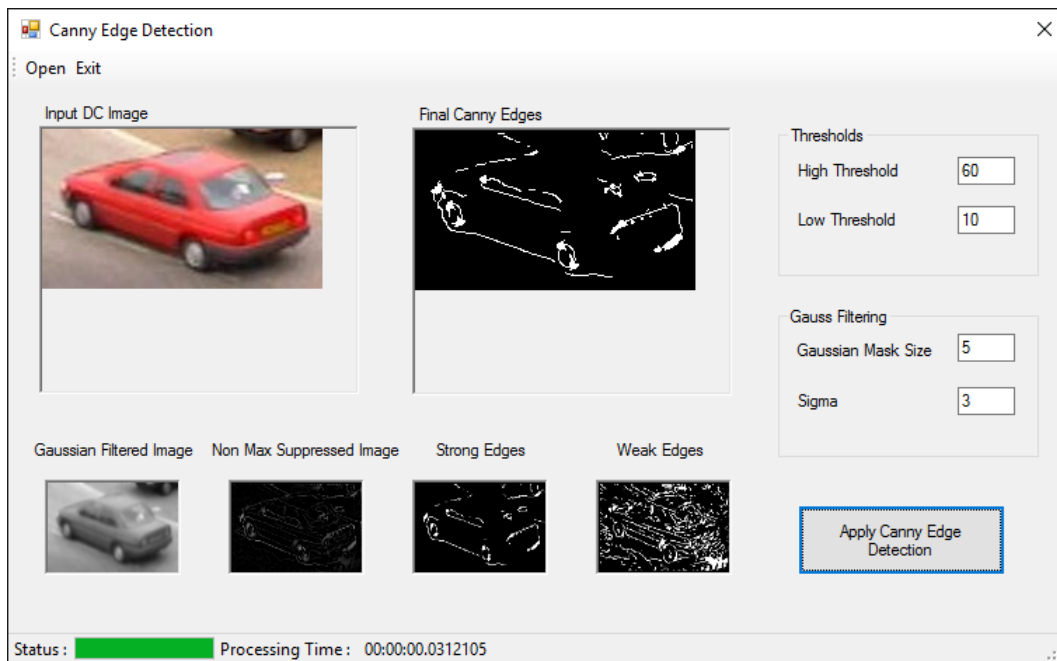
Canny Edge Detection

Open Exit

Input DC Image

Final Canny Edges

Thresholds

High Threshold 60

Low Threshold 10

Gauss Filtering

Gaussian Mask Size 5

Sigma 3

Gaussian Filtered Image

Non Max Suppressed Image

Strong Edges

Weak Edges

Apply Canny Edge Detection

Status :

Processing Time : 00:00:00.0312105